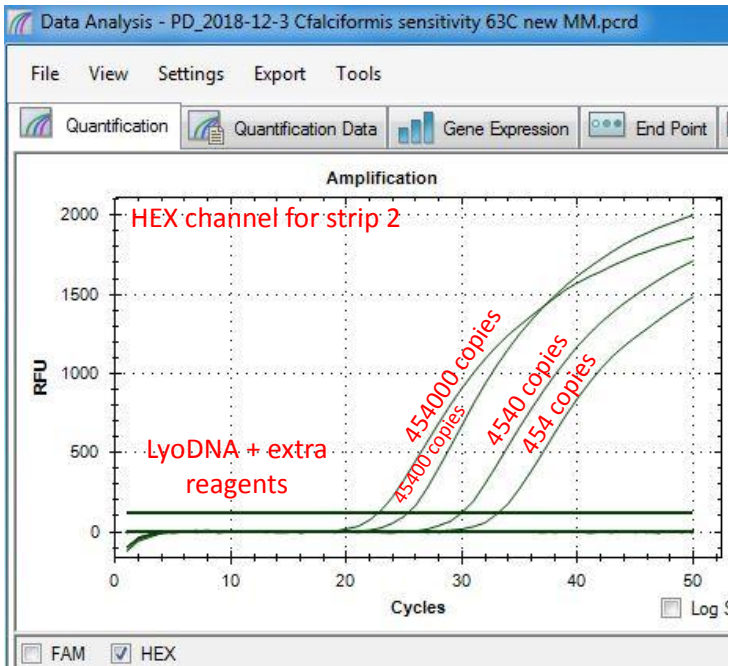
Data Analysis - PD_2018-12-3 Cfalciformis sensitivity 63C new MM.pcrd

File View Settings Export Tools

Quantification Quantification Data Gene Expression End Point

Amplification

HEX channel for strip 2

LyoDNA + extra reagents

454000 copies
45400 copies
4540 copies
454 copies

RFU

2000
1500
1000
500
0

0 10 20 30 40 50

Cycles

Log S

FAM HEX